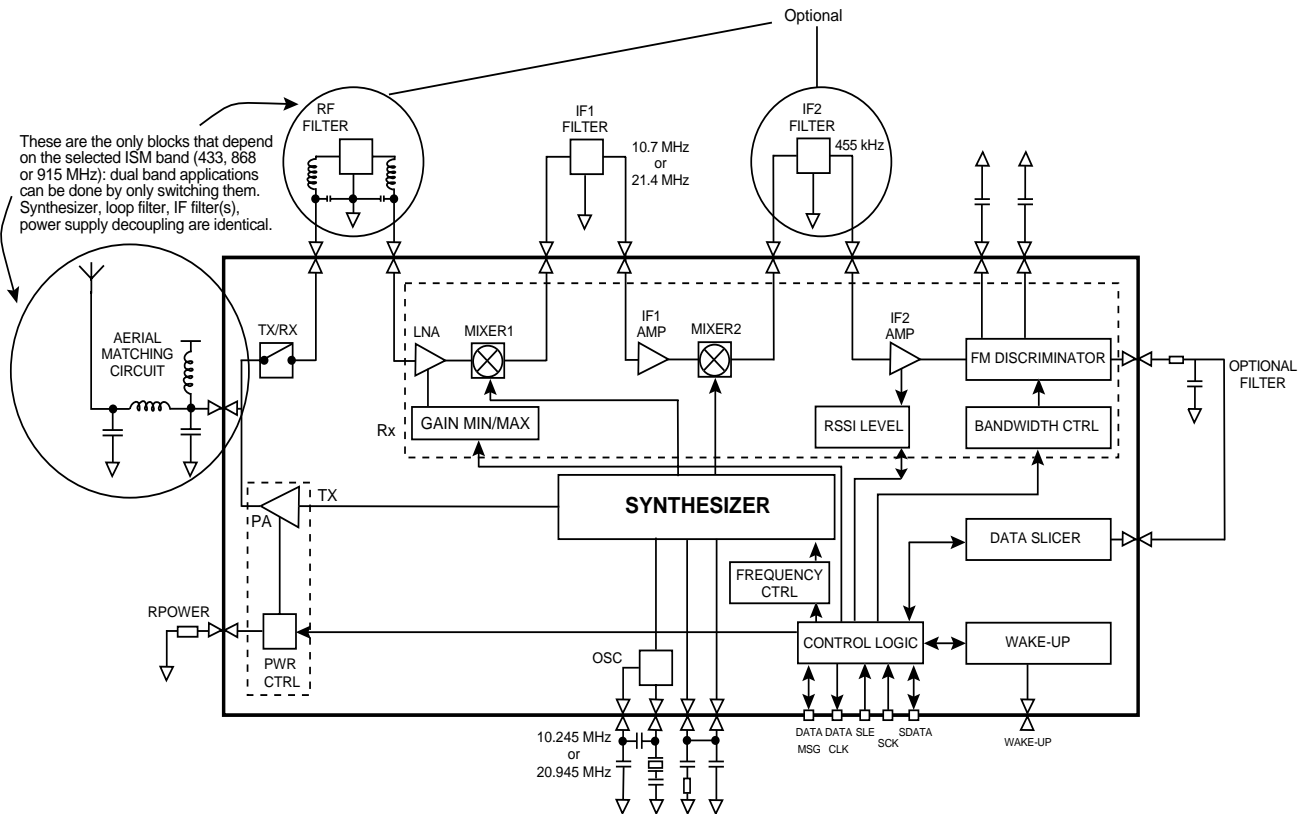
Optional

These are the only blocks that depend on the selected ISM band (433, 868 or 915 MHz): dual band applications can be done by only switching them. Synthesizer, loop filter, IF filter(s), power supply decoupling are identical.

RF FILTER

IF1 FILTER

10.7 MHz or 21.4 MHz

IF2 FILTER

455 kHz

AERIAL MATCHING CIRCUIT

TX/RX

LNA

MIXER1

IF1 AMP

MIXER2

IF2 AMP

FM DISCRIMINATOR

OPTIONAL FILTER

Rx

GAIN MIN/MAX

RSSI LEVEL

BANDWIDTH CTRL

TX

PA

SYNTHESIZER

DATA SLICER

FREQUENCY CTRL

RPOWER

PWR CTRL

CONTROL LOGIC

WAKE-UP

OSC

10.245 MHz or 20.945 MHz

DATA MSG

DATA CLK

SLE

SCK

SDATA

WAKE-UP